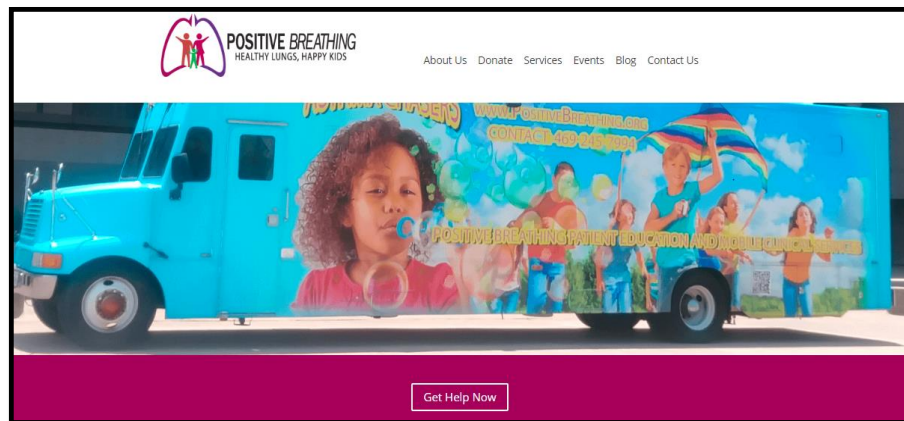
POSITIVE BREATHING
HEALTHY LUNGS, HAPPY KIDS

About Us Donate Services Events Blog Contact Us

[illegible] CHASERS
WWW.POSITIVEBREATHING.ORG
CONTACT: 469-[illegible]
POSITIVE BREATHING PATIENT EDUCATION AND MOBILE CLINICAL SERVICES

Get Help Now